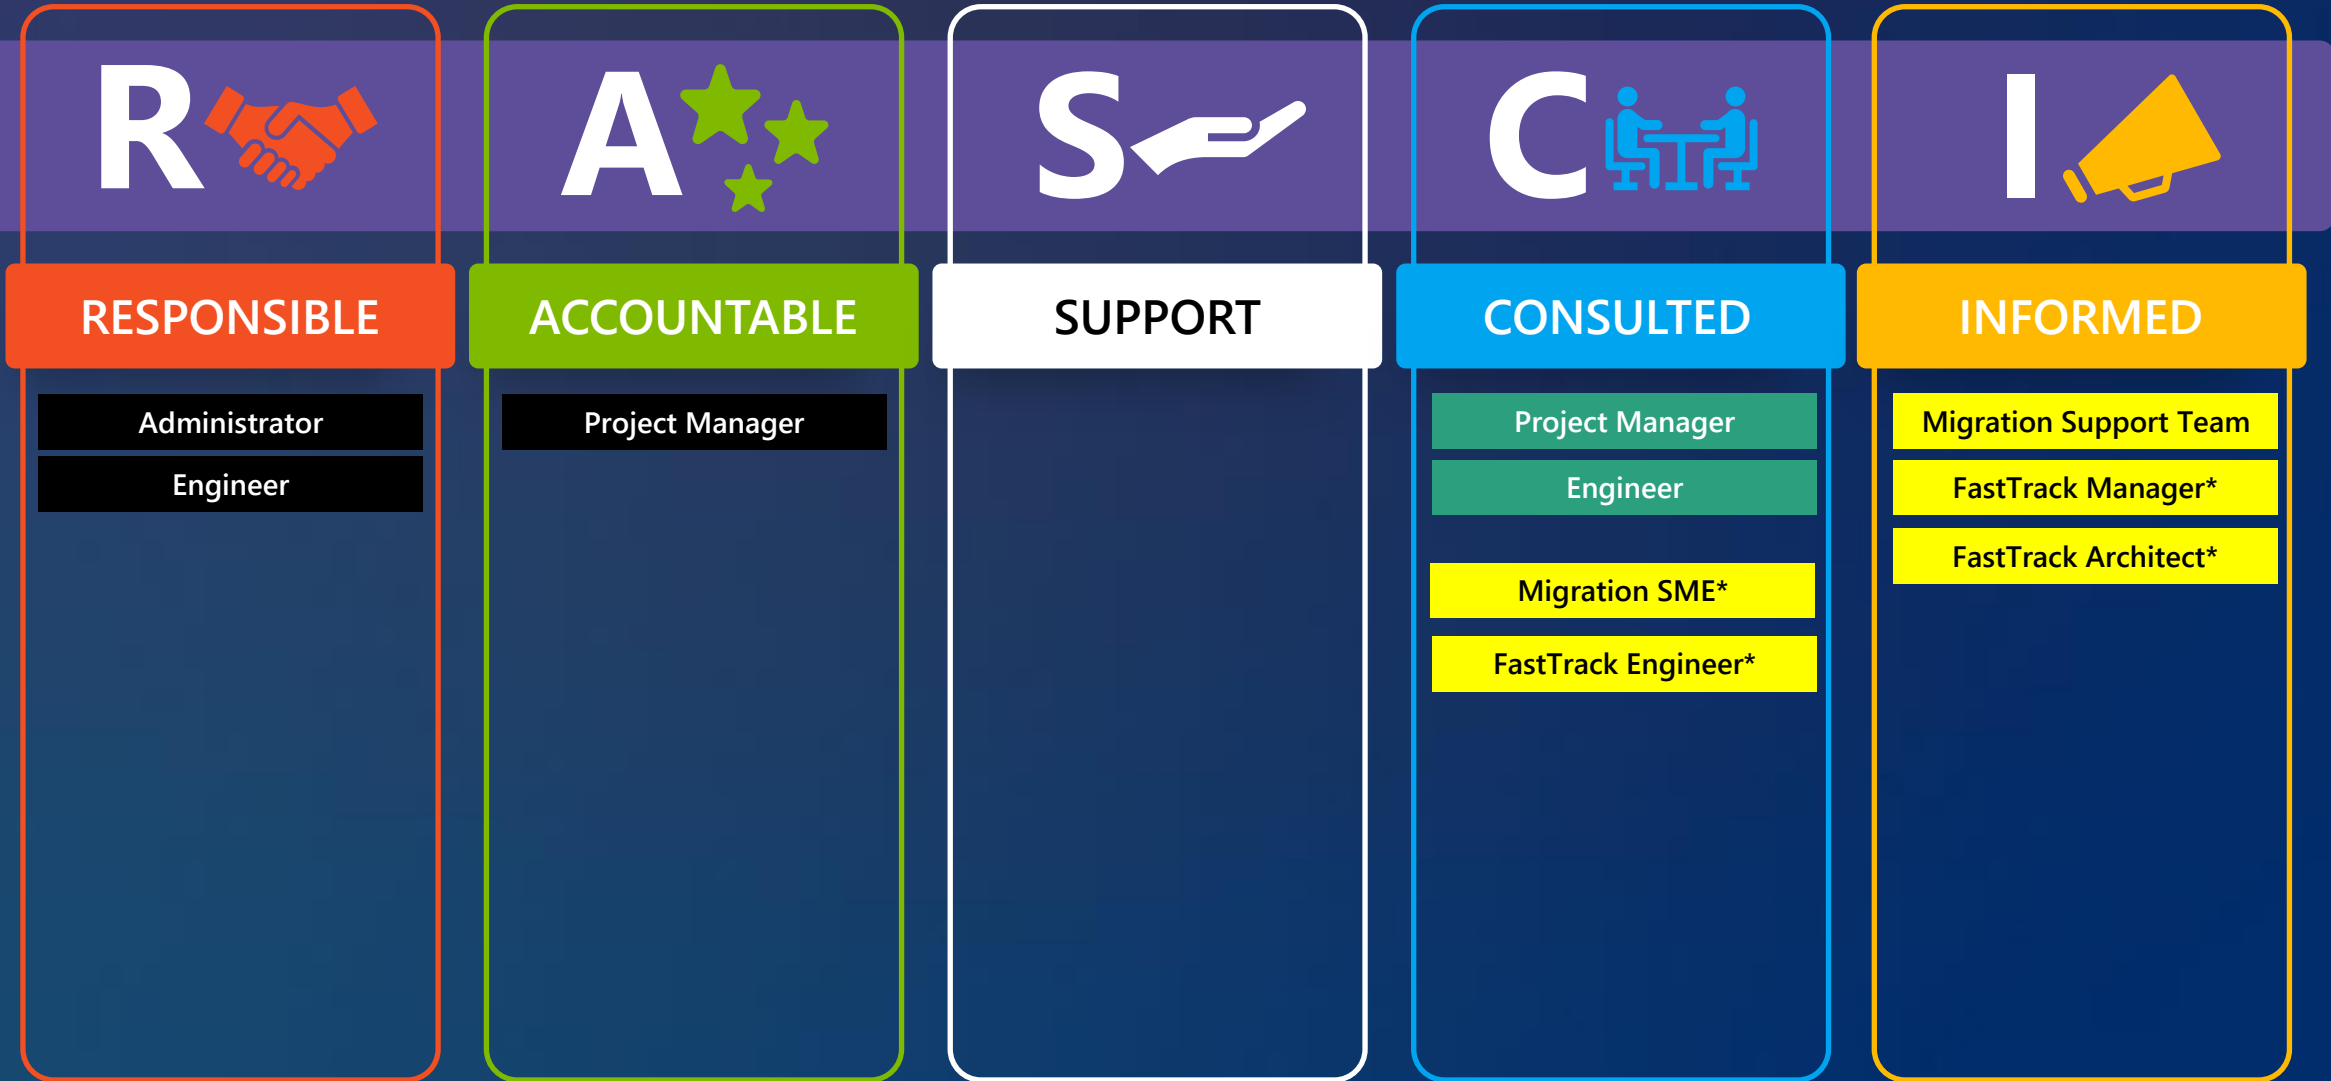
R

RESPONSIBLE

Administrator

Engineer

A

ACCOUNTABLE

Project Manager

S

SUPPORT

C

CONSULTED

Project Manager

Engineer

Migration SME*

FastTrack Engineer*

I

INFORMED

Migration Support Team

FastTrack Manager*

FastTrack Architect*